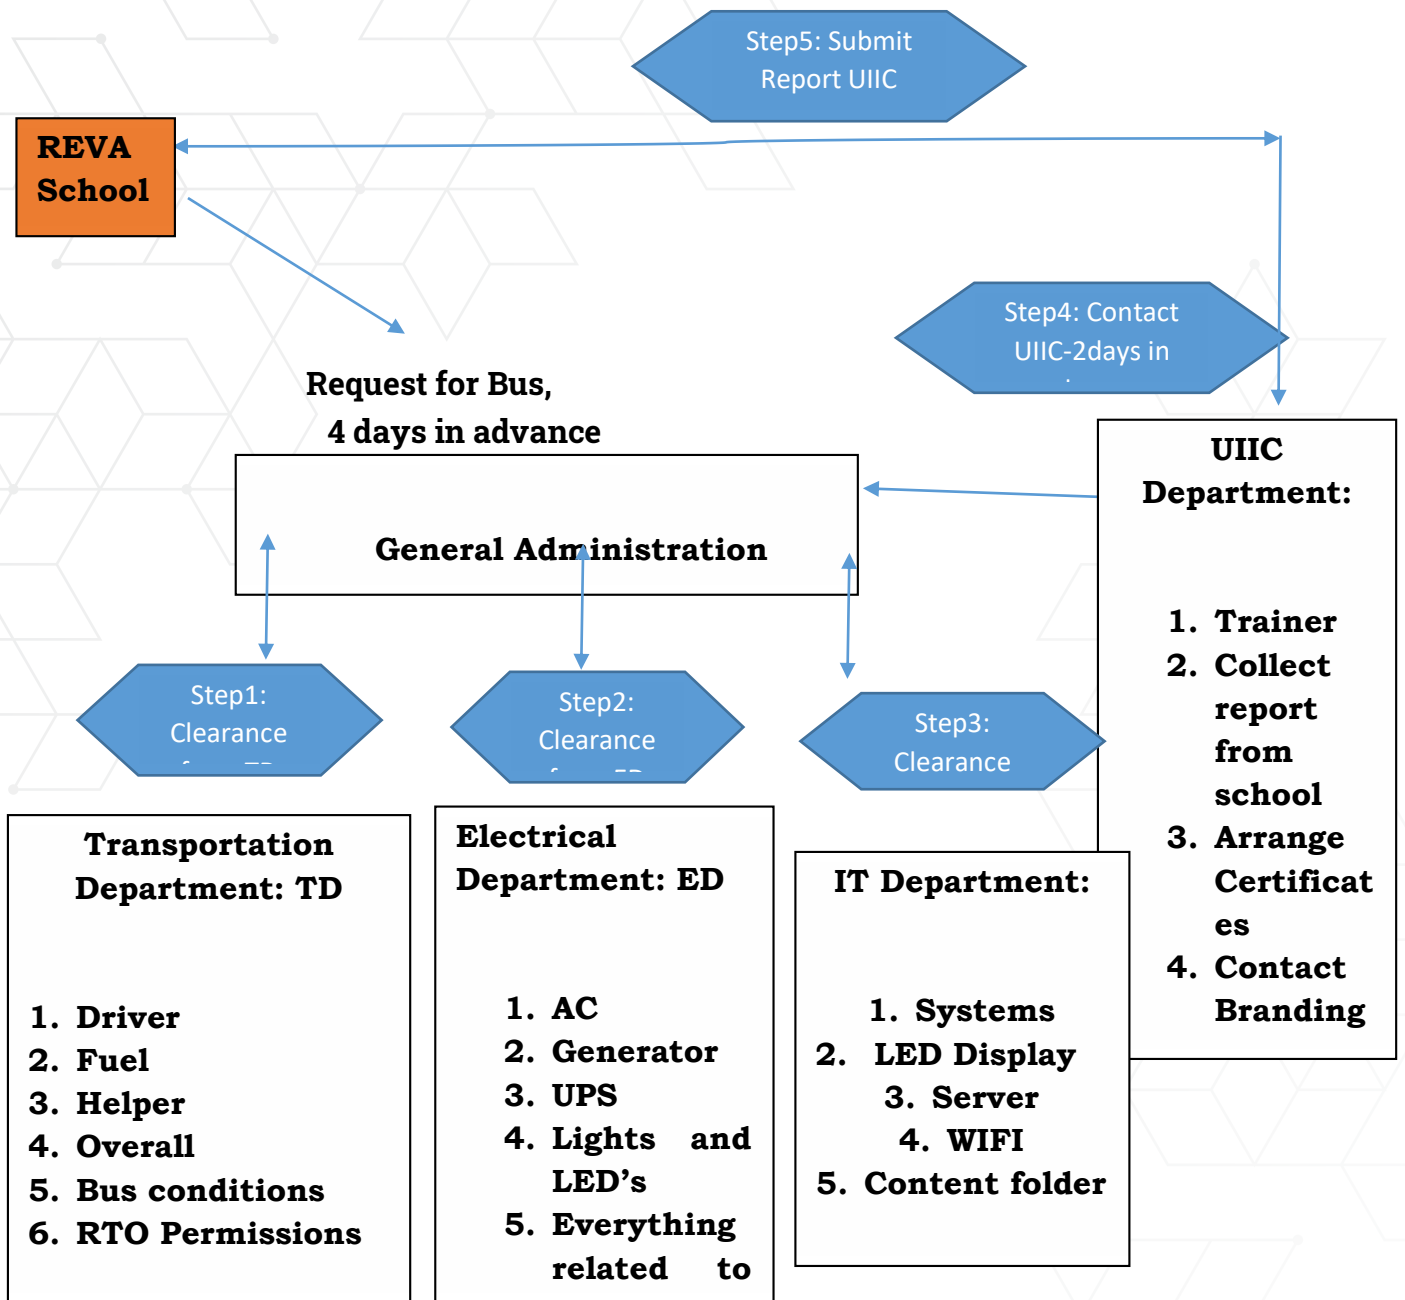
Step5: Submit Report UIIC

REVA School

Step4: Contact UIIC-2days in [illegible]

Request for Bus, 4 days in advance

General Administration

UIIC Department:

1. Trainer
2. Collect report from school
3. Arrange Certificates
4. Contact Branding

Step1: Clearance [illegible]

Step2: Clearance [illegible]

Step3: Clearance

Transportation Department: TD

1. Driver
2. Fuel
3. Helper
4. Overall
5. Bus conditions
6. RTO Permissions

Electrical Department: ED

1. AC
2. Generator
3. UPS
4. Lights and LED’s
5. Everything related to

IT Department:

1. Systems
2. LED Display
3. Server
4. WIFI
5. Content folder